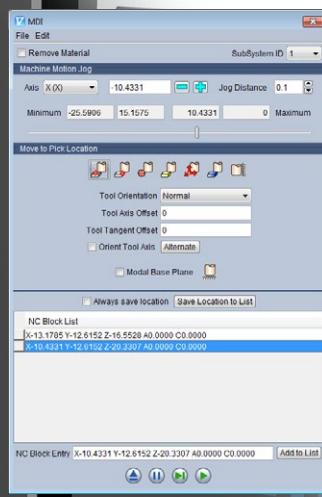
MDI

File Edit

Remove Material

SubSystem ID 1

Machine Motion Jog

Axis X (X) -10.4331 Jog Distance 0.1

Minimum -25.5906 15.1575 10.4331 0 Maximum

Move to Pick Location

Tool Orientation Normal

Tool Axis Offset 0

Tool Tangent Offset 0

Orient Tool Axis Alternate

Modal Base Plane

Always save location Save Location to List

NC Block List

X-13.1705 Y-12.6152 Z-16.5528 A0.0000 C0.0000
X-10.4331 Y-12.6152 Z-20.3307 A0.0000 C0.0000

NC Block Entry X-10.4331 Y-12.6152 Z-20.3307 A0.0000 C0.0000 Add to List